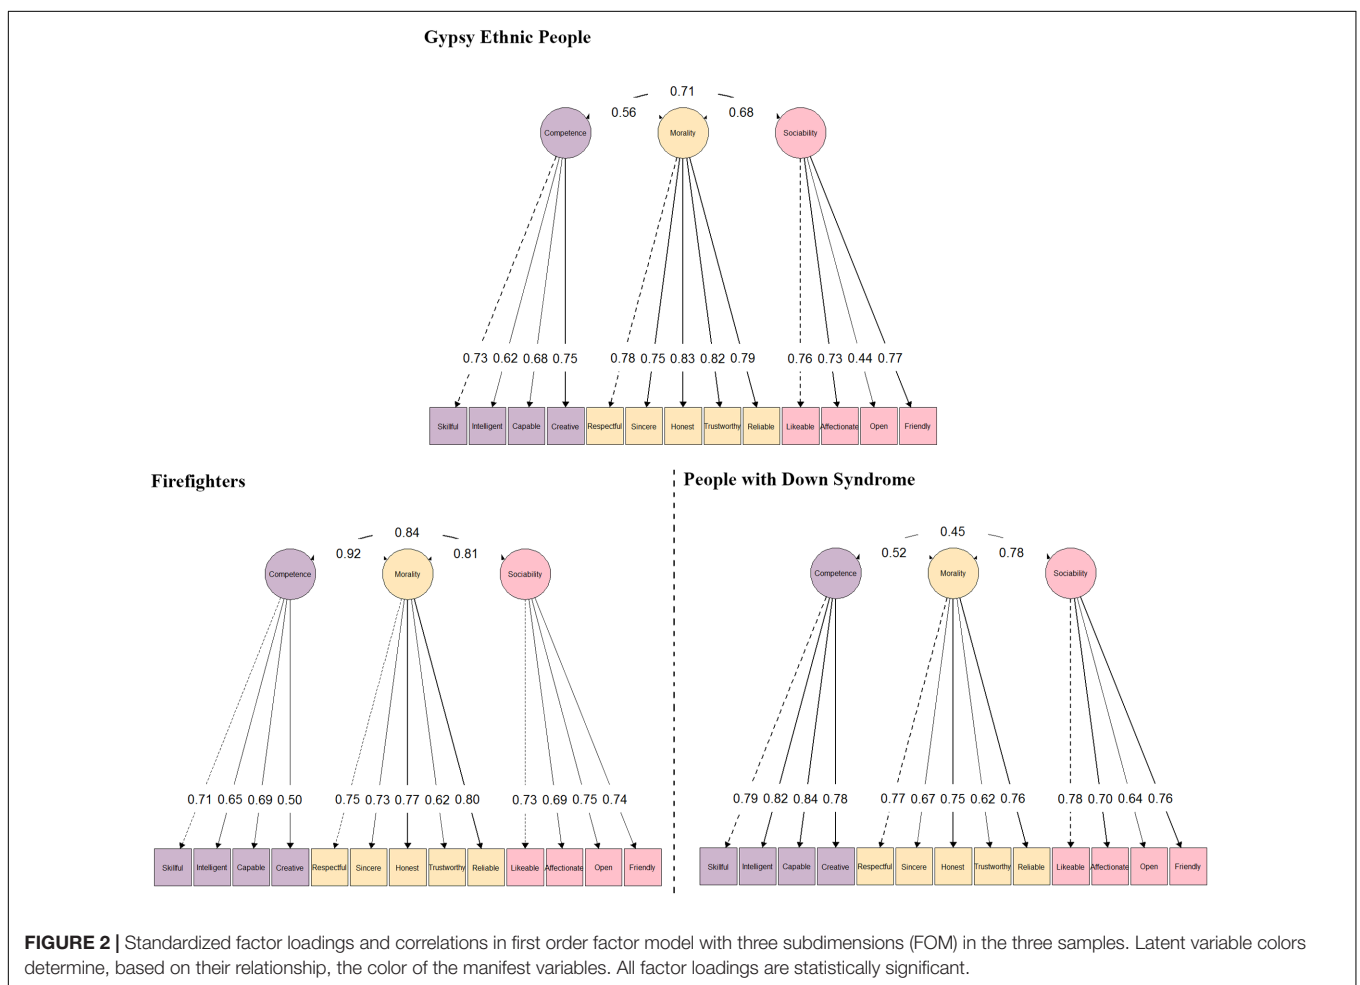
Gypsy Ethnic People

0.71

0.56

0.68

Competence

Morality

Sociability

0.73 0.62 0.68 0.75

0.78 0.75 0.83 0.82 0.79

0.76 0.73 0.44 0.77

Skillful
Intelligent
Capable
Creative
Respectful
Sincere
Honest
Trustworthy
Reliable
Likeable
Affectionate
Open
Friendly

Firefighters

0.84

0.92

0.81

Competence

Morality

Sociability

0.71 0.65 0.69 0.50

0.75 0.73 0.77 0.62 0.80

0.73 0.69 0.75 0.74

Skillful
Intelligent
Capable
Creative
Respectful
Sincere
Honest
Trustworthy
Reliable
Likeable
Affectionate
Open
Friendly

People with Down Syndrome

0.45

0.52

0.78

Competence

Morality

Sociability

0.79 0.82 0.84 0.78

0.77 0.67 0.75 0.62 0.76

0.78 0.70 0.64 0.76

Skillful
Intelligent
Capable
Creative
Respectful
Sincere
Honest
Trustworthy
Reliable
Likeable
Affectionate
Open
Friendly

FIGURE 2 | Standardized factor loadings and correlations in first order factor model with three subdimensions (FOM) in the three samples. Latent variable colors determine, based on their relationship, the color of the manifest variables. All factor loadings are statistically significant.